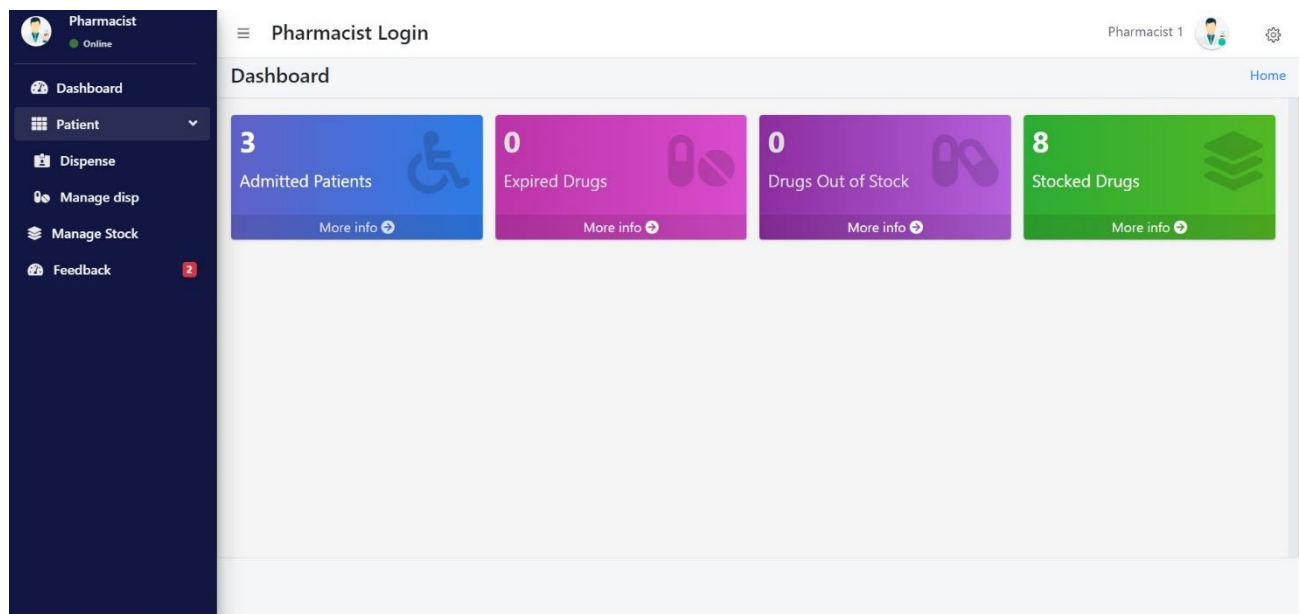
Pharmacist
Online

Dashboard
Patient
Dispense
Manage disp
Manage Stock
Feedback 2

Pharmacist Login

Pharmacist 1

Dashboard

Home

3
Admitted Patients
More info

0
Expired Drugs
More info

0
Drugs Out of Stock
More info

8
Stocked Drugs
More info